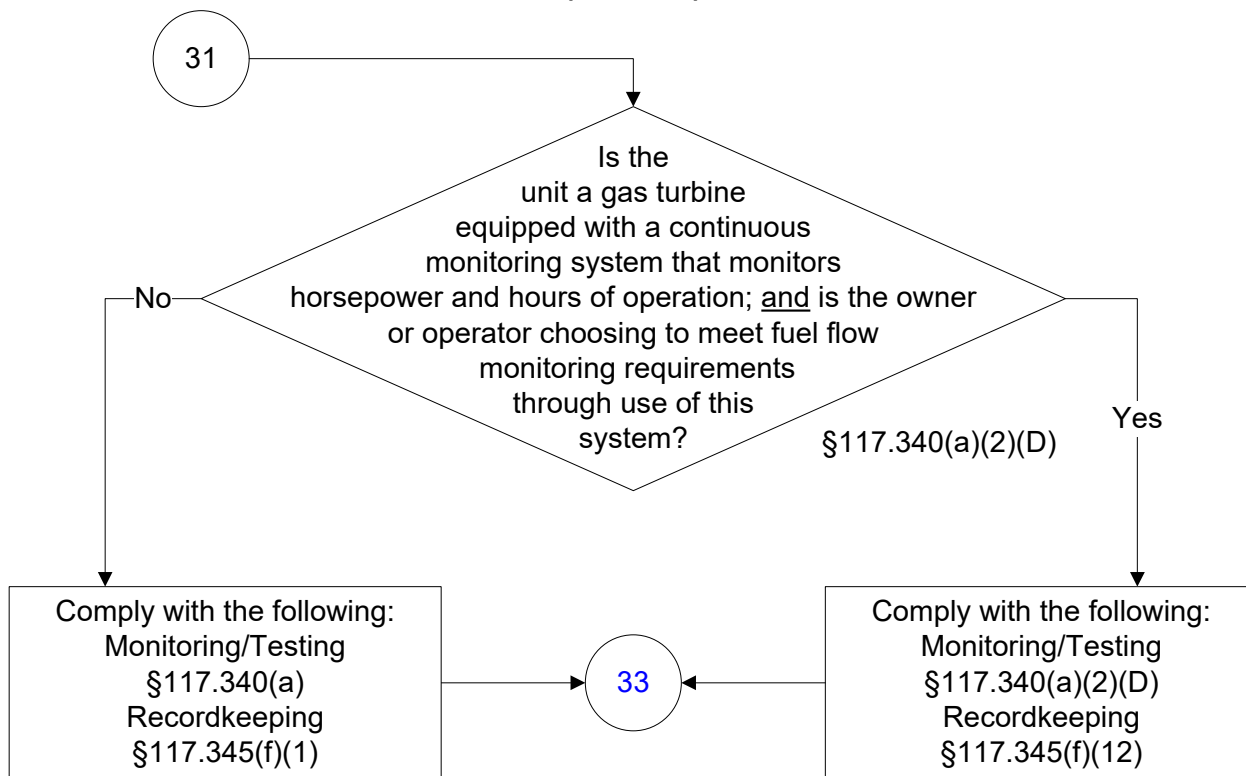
31

Is the unit a gas turbine equipped with a continuous monitoring system that monitors horsepower and hours of operation; and is the owner or operator choosing to meet fuel flow monitoring requirements through use of this system?

§117.340(a)(2)(D)

No

Yes

Comply with the following:
Monitoring/Testing
§117.340(a)
Recordkeeping
§117.345(f)(1)

33

Comply with the following:
Monitoring/Testing
§117.340(a)(2)(D)
Recordkeeping
§117.345(f)(12)